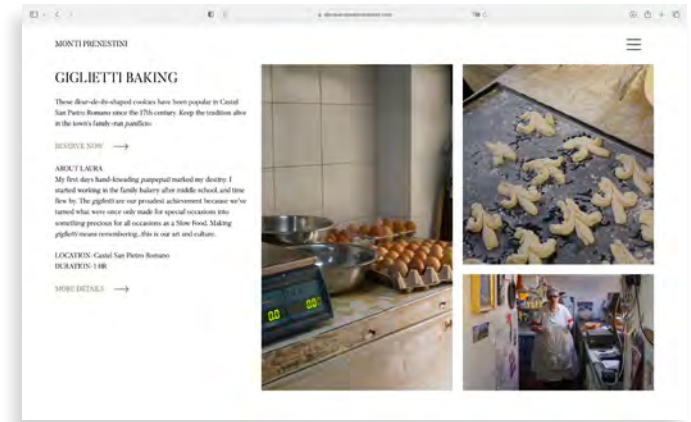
MONTI PRENESTINI

GIGLIETTI BAKING

These fleur-de-lis-shaped cookies have been popular in Castel San Pietro Romano since the 17th century. Keep the tradition alive in the town's family-run panificio.

RESERVE NOW

ABOUT LAURA
My first days hand-kneading pan pepato marked my destiny. I started working in the family bakery after middle school, and time flew by. The giglietti are our proudest achievement because we've turned what were once only made for special occasions into something precious for all occasions as a Slow Food. Making giglietti means remembering...this is our art and culture.

LOCATION: Castel San Pietro Romano
DURATION: 1 HR

MORE DETAILS

0.0

0.0